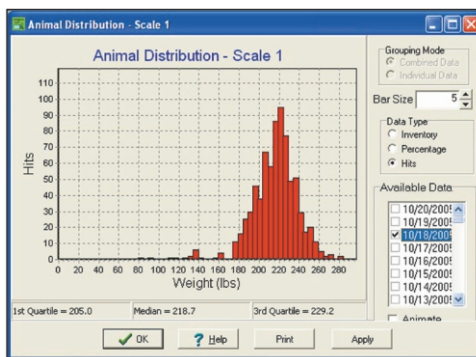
Animal Distribution - Scale 1

Animal Distribution - Scale 1

Hits

110
100
90
80
70
60
50
40
30
20
10
0

0 20 40 60 80 100 120 140 160 180 200 220 240 260 280

Weight (lbs)

1st Quartile = 205.0
Median = 218.7
3rd Quartile = 229.2

Grouping Mode
Combined Data
Individual Data

Bar Size 5

Data Type
Inventory
Percentage
Hits

Available Data
10/20/200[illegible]
10/19/200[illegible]
10/18/200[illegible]
10/17/200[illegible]
10/16/200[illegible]
10/15/200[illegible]
10/14/200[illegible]
10/13/200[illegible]

Animate

OK
Help
Print
Apply